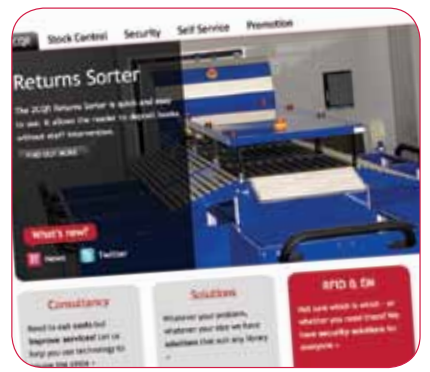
2CQR Stock Control Security Self Service Promotion

Returns Sorter

The 2CQR Returns Sorter is quick and easy to use. It allows the reader to deposit books without staff intervention.

FIND OUT MORE

What's new?

News Twitter

Consultancy

Need to cut costs but improve services? Let us help you use technology to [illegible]

Solutions

Whatever your problem, whatever your size we have solutions that suit any library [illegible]

RFID & EM

Not sure which is which - or whether you need them? We have security solutions for everyone »